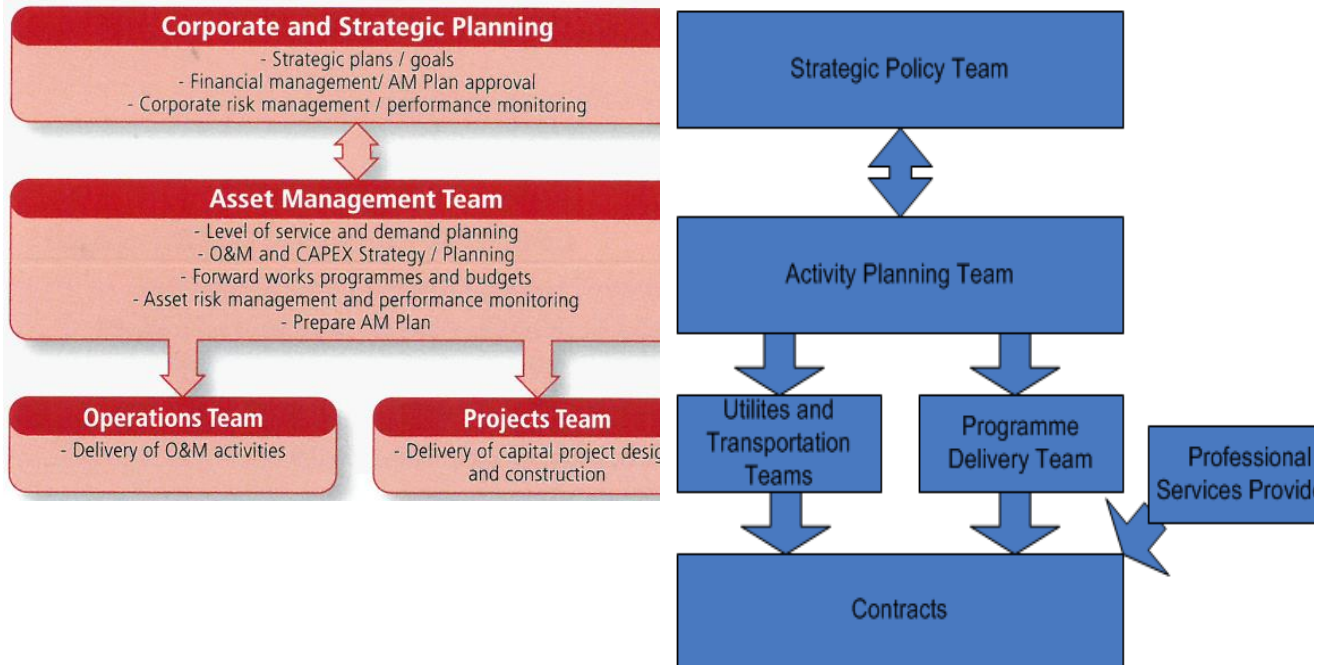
Corporate and Strategic Planning
- Strategic plans / goals
- Financial management/ AM Plan approval
- Corporate risk management / performance monitoring

Asset Management Team
- Level of service and demand planning
- O&M and CAPEX Strategy / Planning
- Forward works programmes and budgets
- Asset risk management and performance monitoring
- Prepare AM Plan

Operations Team
- Delivery of O&M activities

Projects Team
- Delivery of capital project desig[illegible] and construction

Strategic Policy Team

Activity Planning Team

Utilites and Transportation Teams

Programme Delivery Team

Professional Services Provid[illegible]

Contracts